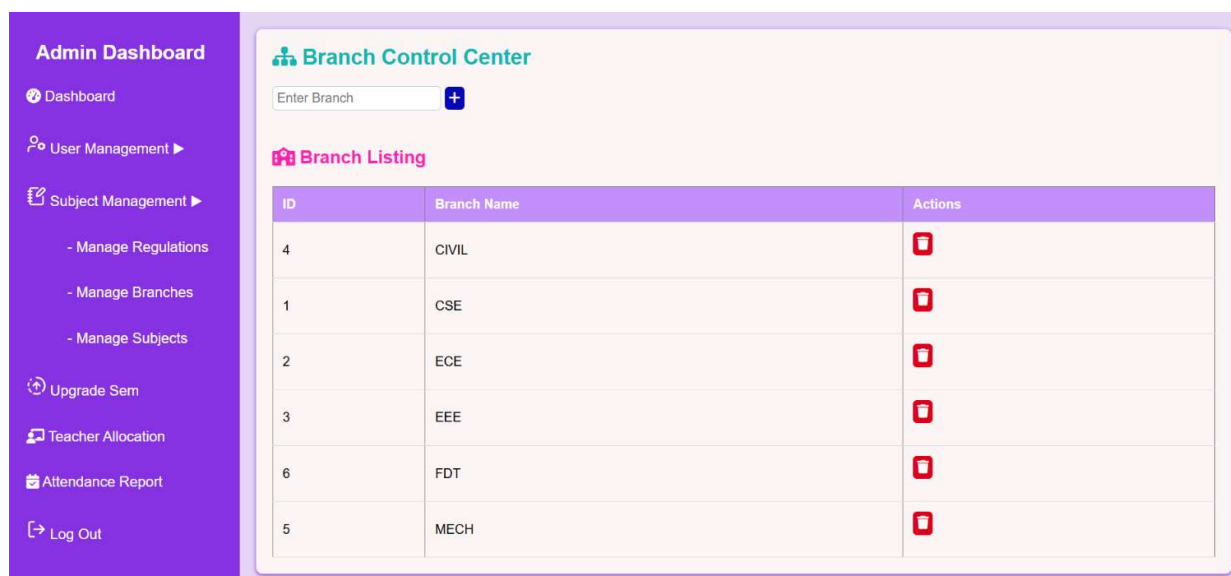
Admin Dashboard
Dashboard
User Management ▶
Subject Management ▶
- Manage Regulations
- Manage Branches
- Manage Subjects
Upgrade Sem
Teacher Allocation
Attendance Report
Log Out

Branch Control Center
Enter Branch
+

Branch Listing

| ID | Branch Name | Actions |
|---|---|---|
| 4 | CIVIL | |
| 1 | CSE | |
| 2 | ECE | |
| 3 | EEE | |
| 6 | FDT | |
| 5 | MECH | |